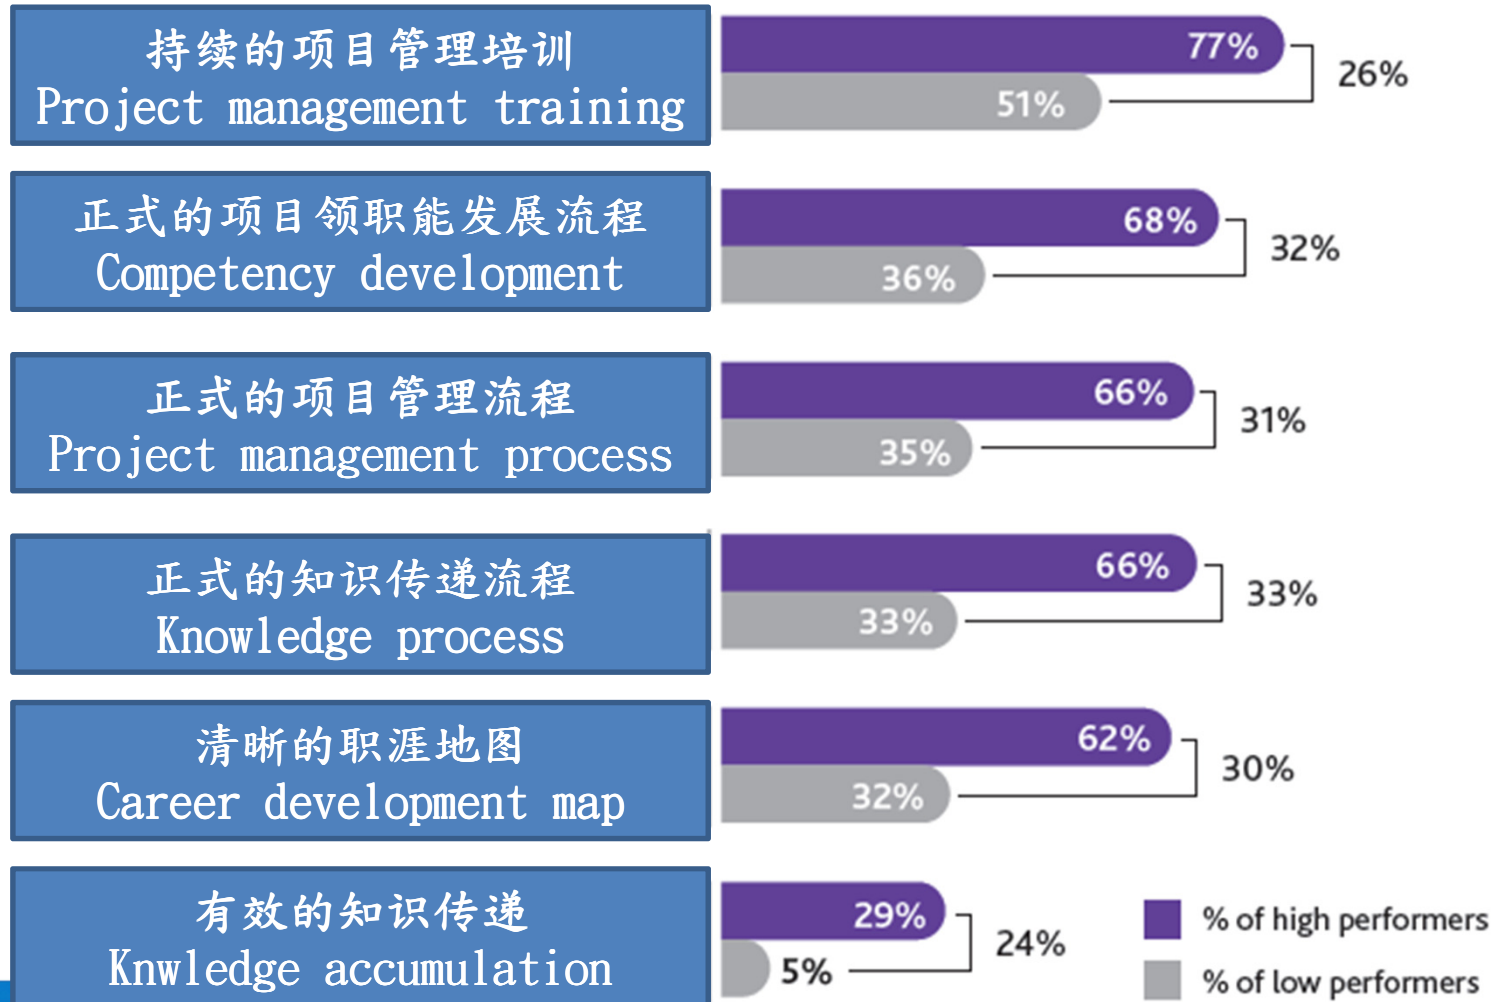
持续的项目管理培训
Project management training

77%
51%
26%

正式的项目领职能发展流程
Competency development

68%
36%
32%

正式的项目管理流程
Project management process

66%
35%
31%

正式的知识传递流程
Knowledge process

66%
33%
33%

清晰的职涯地图
Career development map

62%
32%
30%

有效的知识传递
Knwledge accumulation

29%
5%
24%

% of high performers
% of low performers